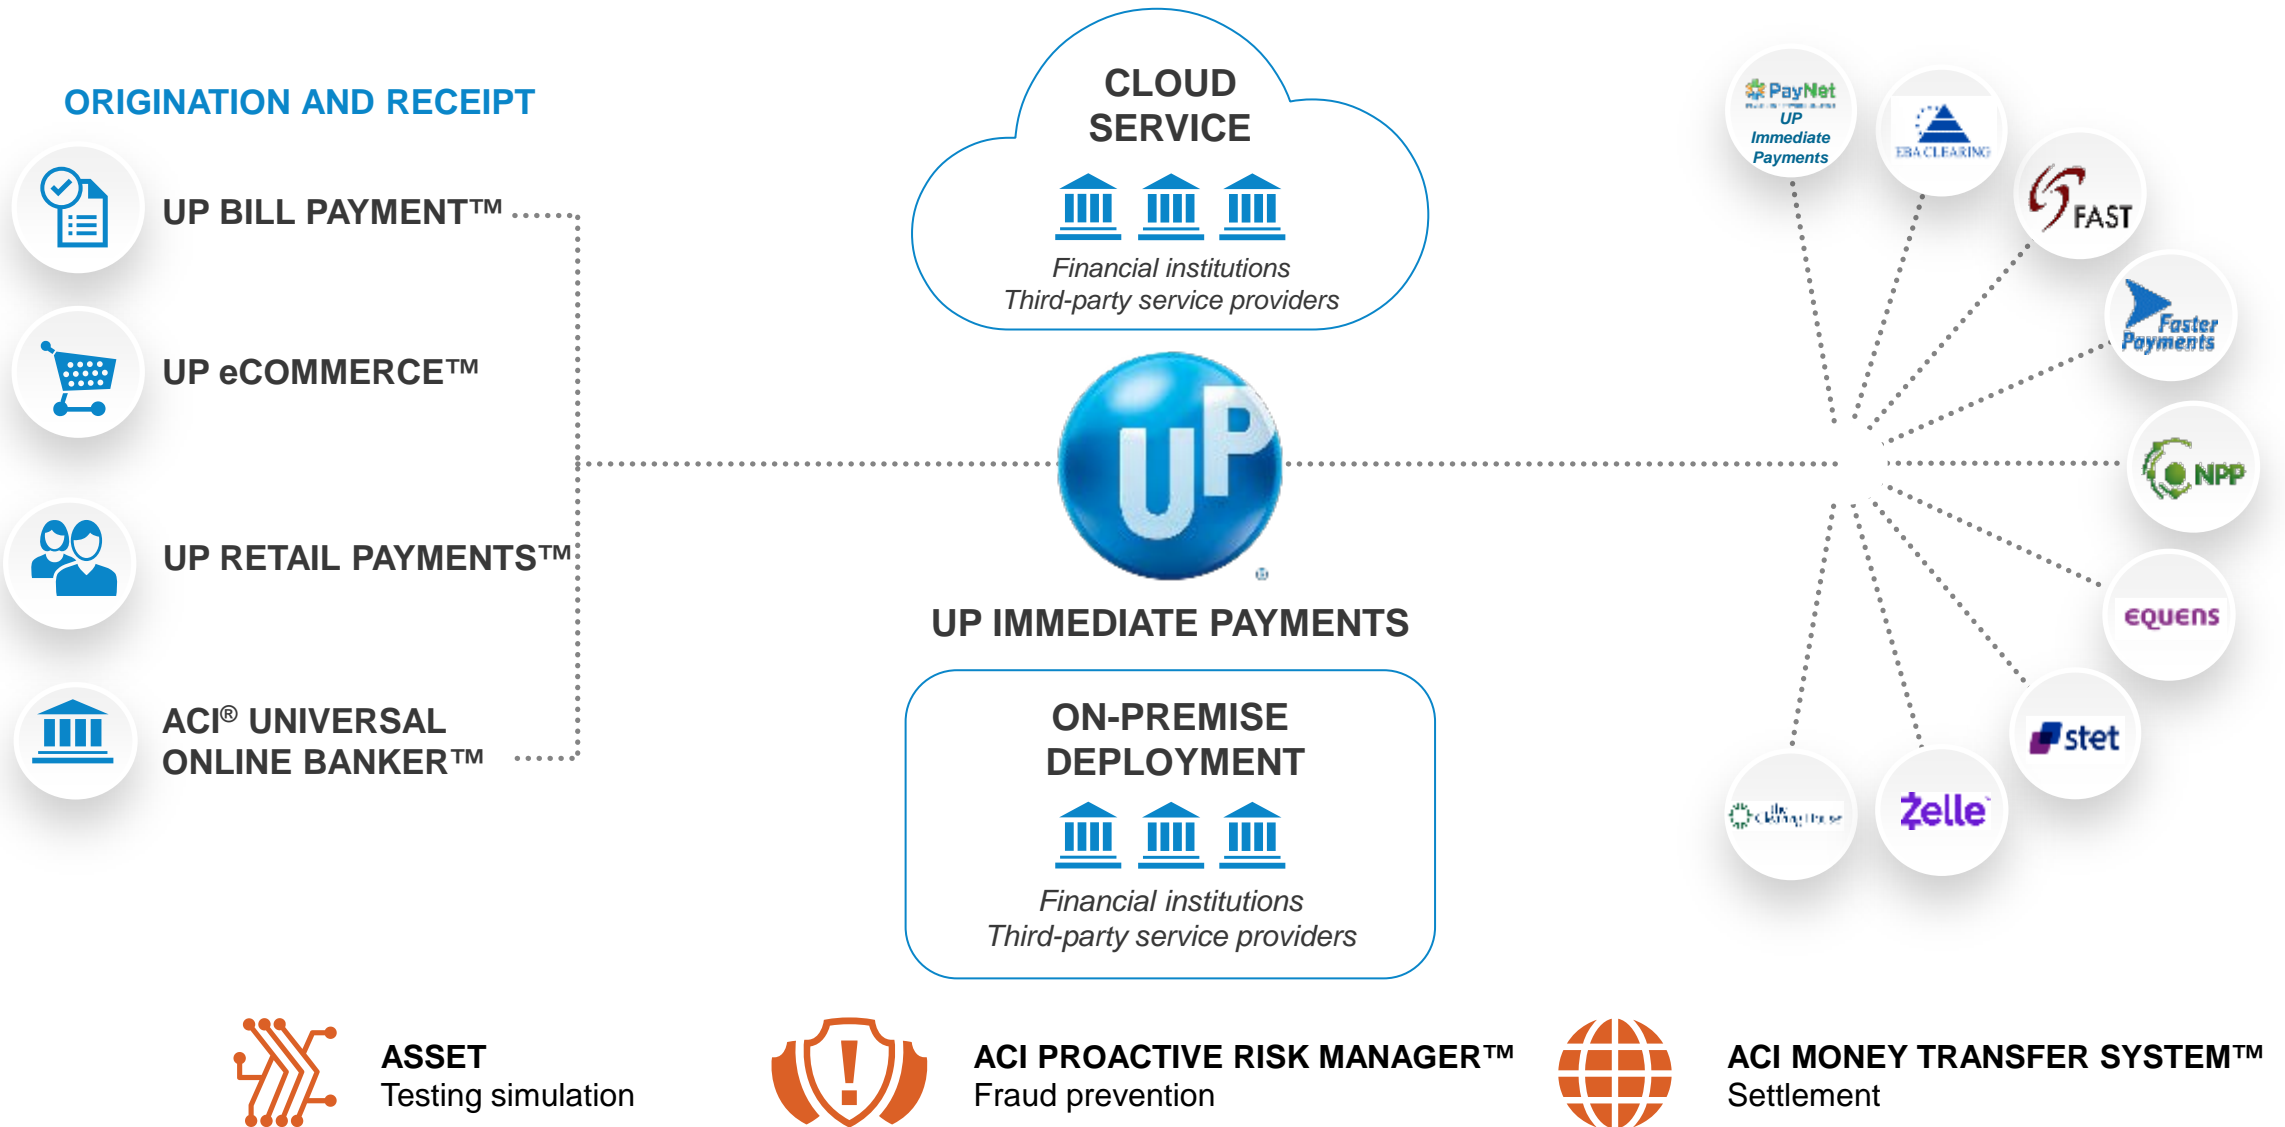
ORIGINATION AND RECEIPT

UP BILL PAYMENT™

UP eCOMMERCE™

UP RETAIL PAYMENTS™

ACI® UNIVERSAL ONLINE BANKER™

CLOUD SERVICE

Financial institutions
Third-party service providers

UP

UP IMMEDIATE PAYMENTS

ON-PREMISE DEPLOYMENT

Financial institutions
Third-party service providers

PayNet UP Immediate Payments

EBA CLEARING

FAST

Faster Payments

NPP

equens

stet

Zelle

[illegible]

ASSET
Testing simulation

ACI PROACTIVE RISK MANAGER™
Fraud prevention

ACI MONEY TRANSFER SYSTEM™
Settlement